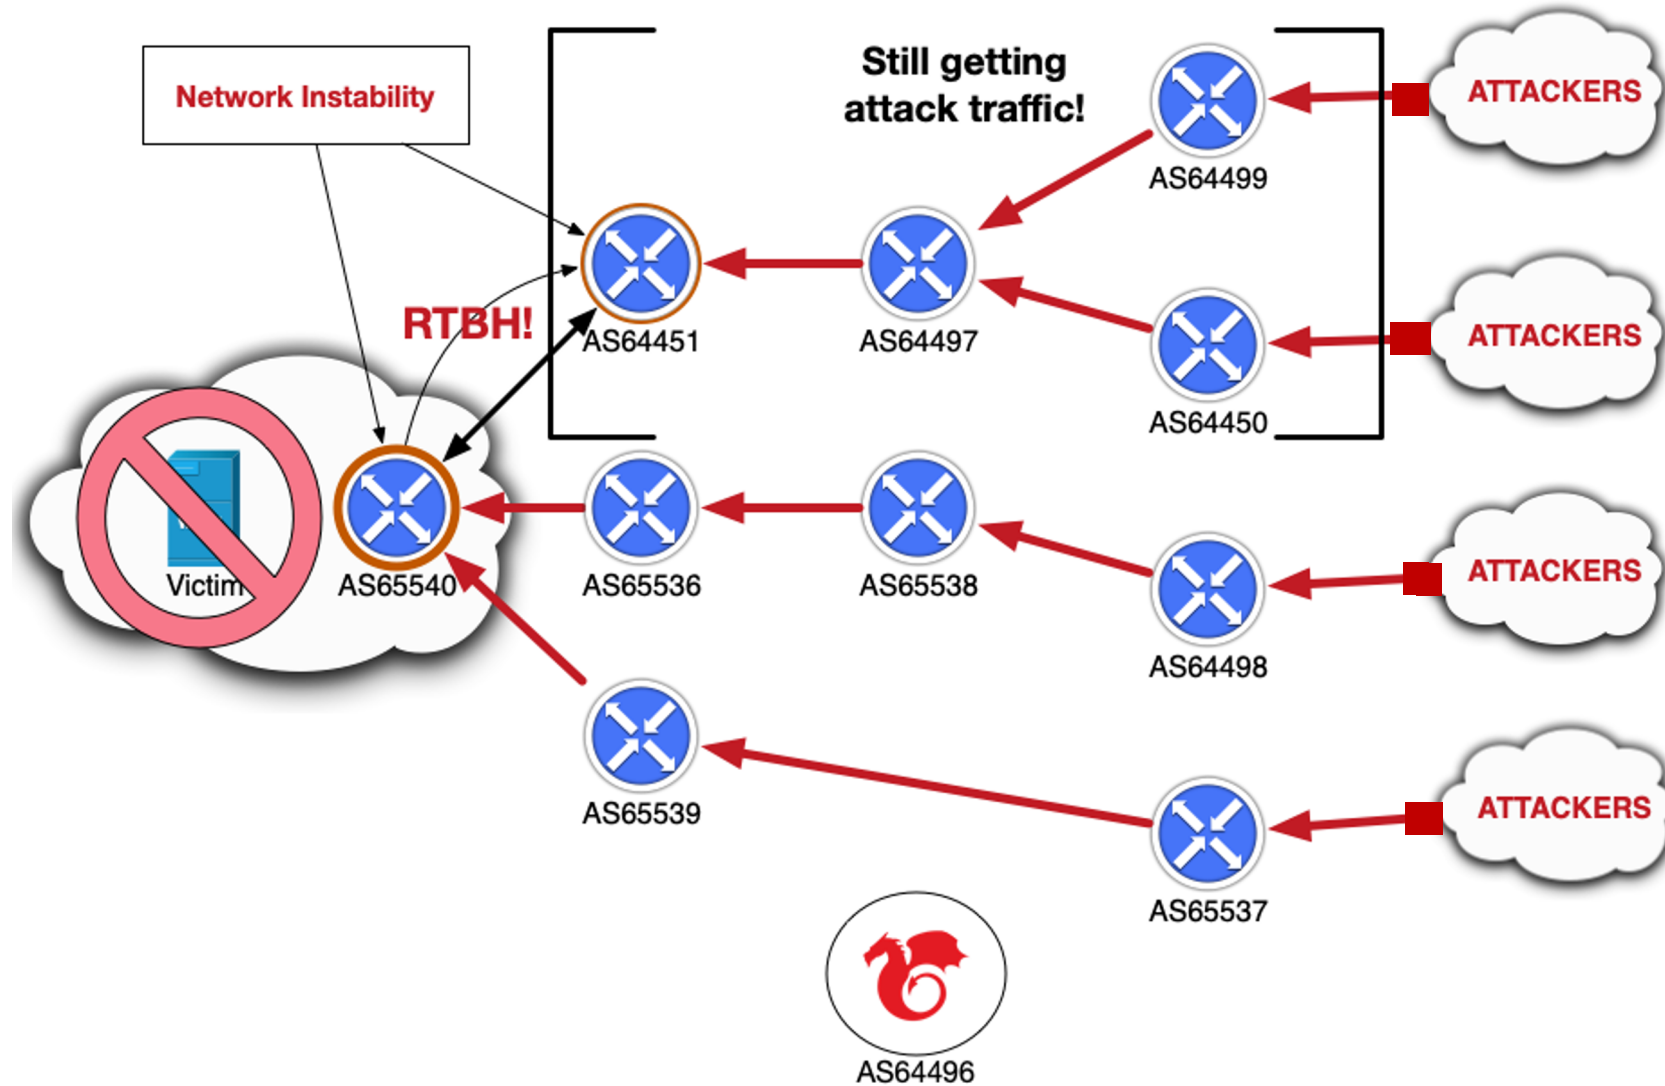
Network Instability

Still getting attack traffic!

ATTACKERS

AS64499

AS64451

AS64497

RTBH!

ATTACKERS

AS64450

Victim

AS65540

AS65536

AS65538

ATTACKERS

AS64498

AS65539

ATTACKERS

AS65537

AS64496